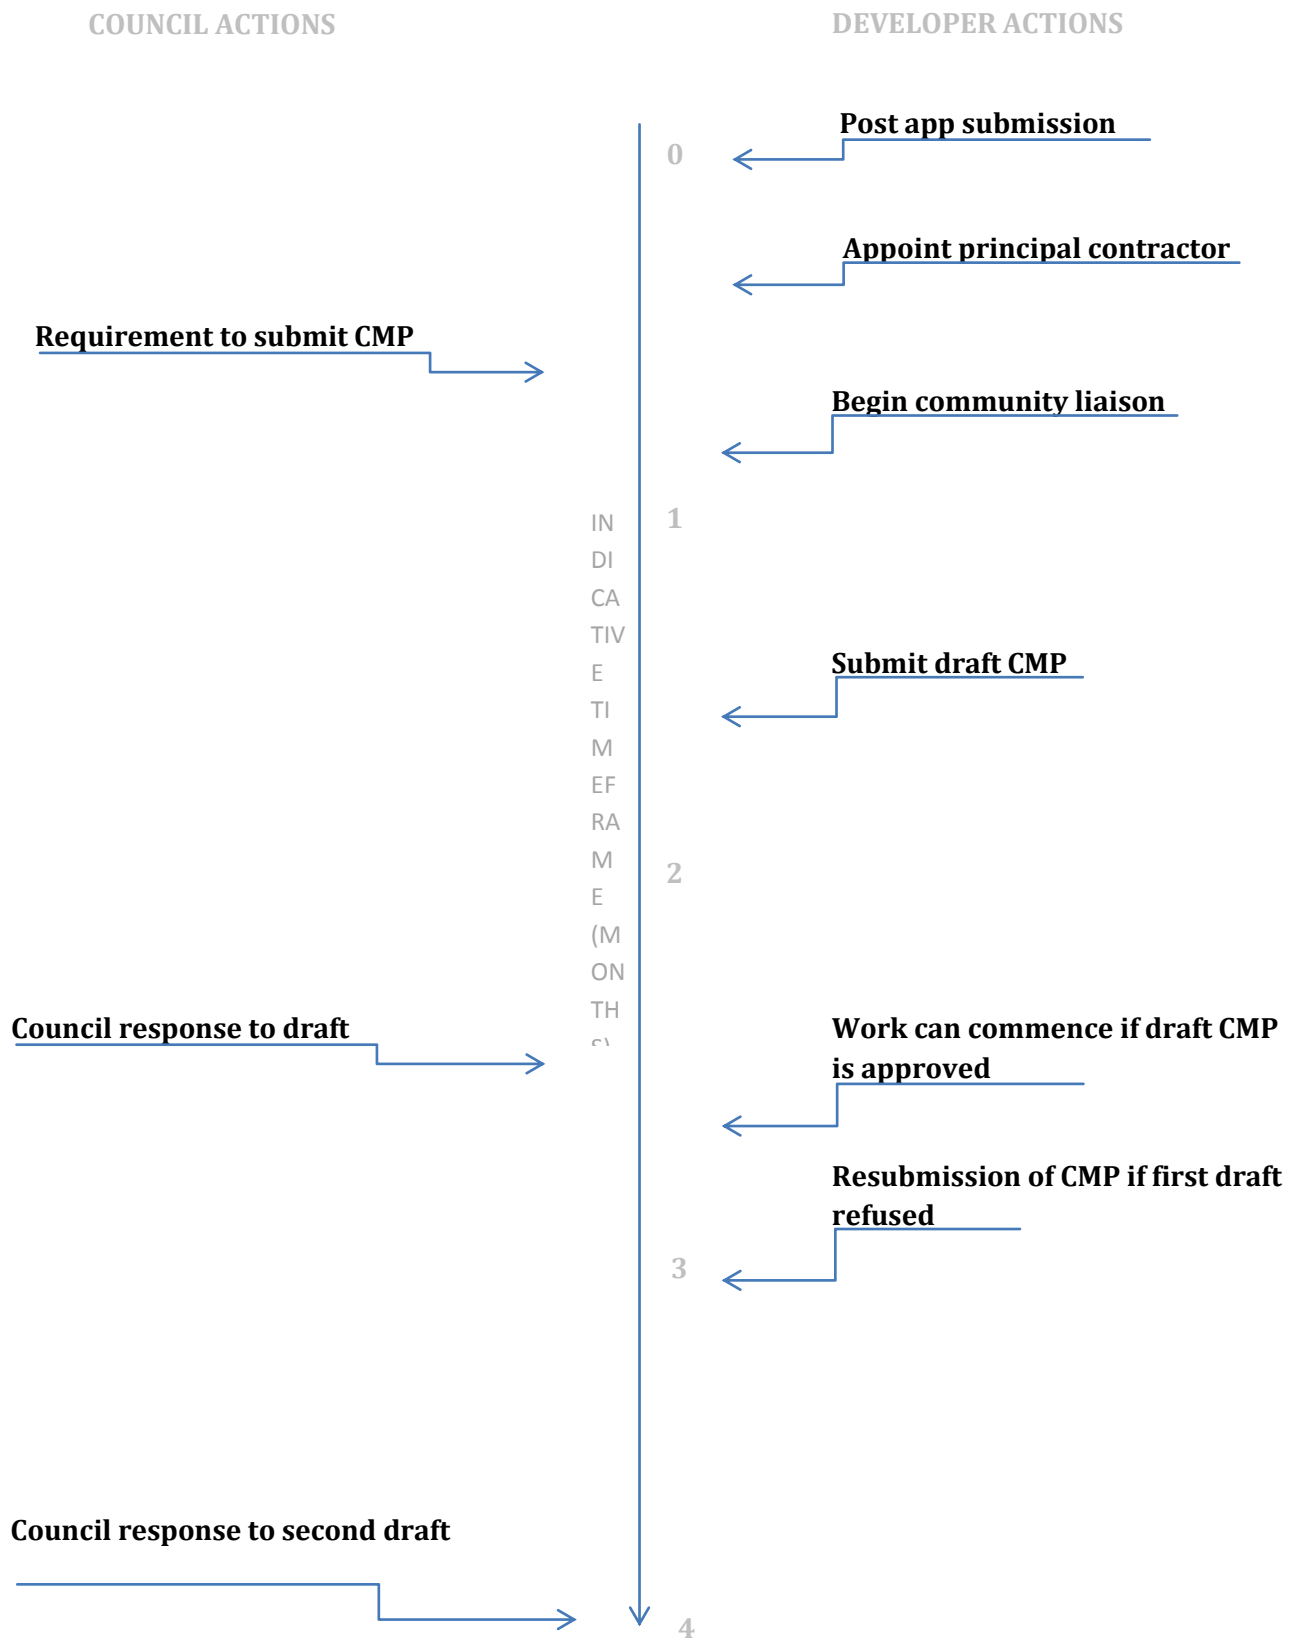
COUNCIL ACTIONS

DEVELOPER ACTIONS

Post app submission

0

Appoint principal contractor

Requirement to submit CMP

Begin community liaison

1

INDICATIVE TIMEFRAME (MONTH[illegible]

Submit draft CMP

2

Council response to draft

Work can commence if draft CMP is approved

Resubmission of CMP if first draft refused

3

Council response to second draft

4